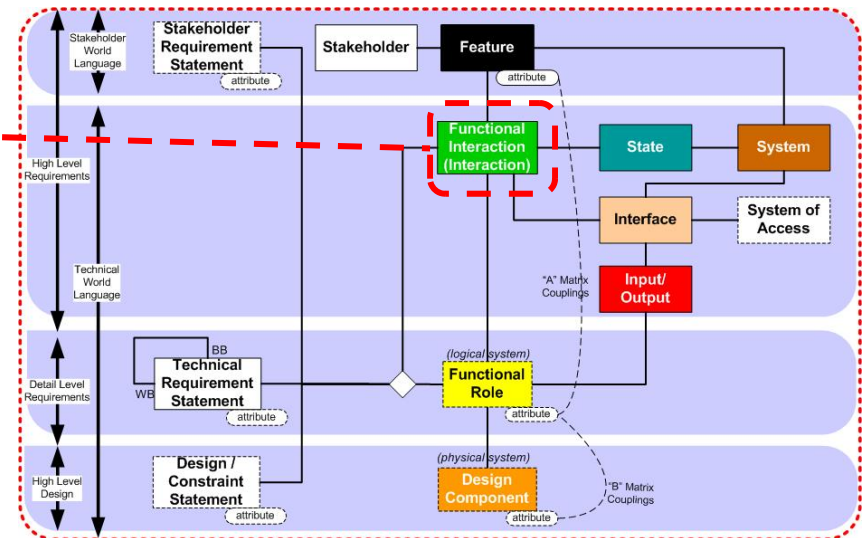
Stakeholder World Language

High Level Requirements

Technical World Language

Detail Level Requirements

High Level Design

Stakeholder Requirement Statement

attribute

Stakeholder

Feature

attribute

Functional Interaction (Interaction)

State

System

Interface

System of Access

"A" Matrix Couplings

Input/ Output

BB

WB

Technical Requirement Statement

attribute

(logical system)

Functional Role

attribute

Design / Constraint Statement

attribute

(physical system)

Design Component

attribute

"B" Matrix Couplings